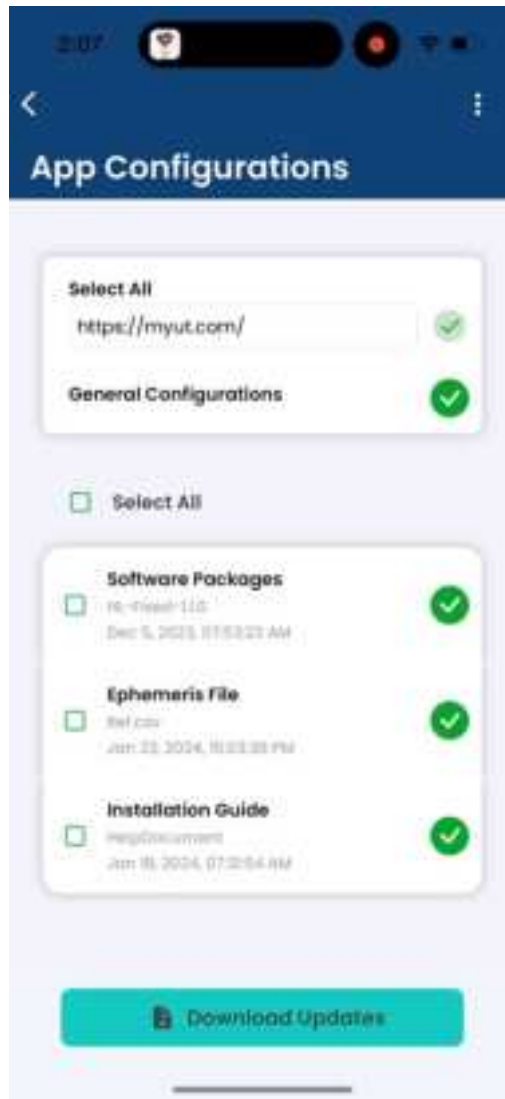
2:07

App Configurations

Select All
https://myut.com/

General Configurations

Select All

Software Packages
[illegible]
Dec 5, 2023, 07:53:23 AM

Ephemeris File
Ref.csv
Jan 23, 2024, 10:03:38 PM

Installation Guide
HelpDocument
Jan 18, 2024, 07:31:54 AM

Download Updates